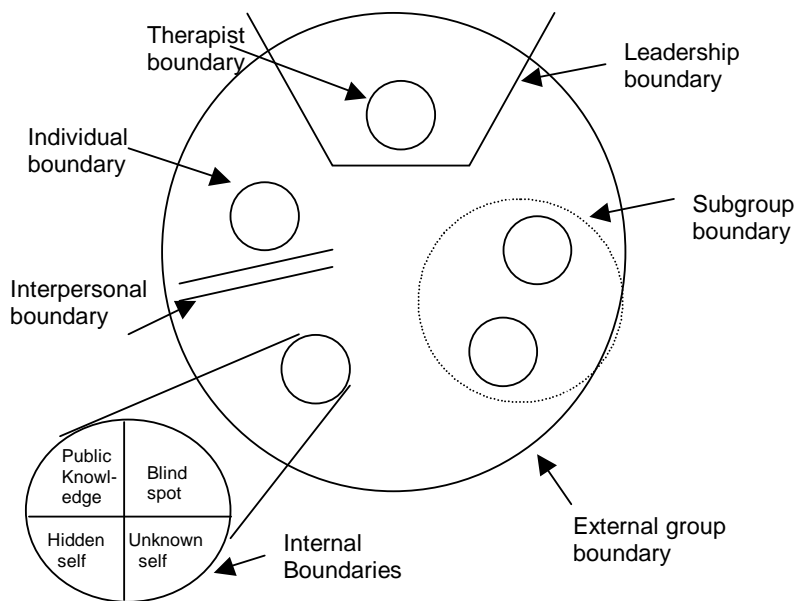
Therapist boundary

Leadership boundary

Individual boundary

Subgroup boundary

Interpersonal boundary

Public Knowledge

Blind spot

Hidden self

Unknown self

Internal Boundaries

External group boundary